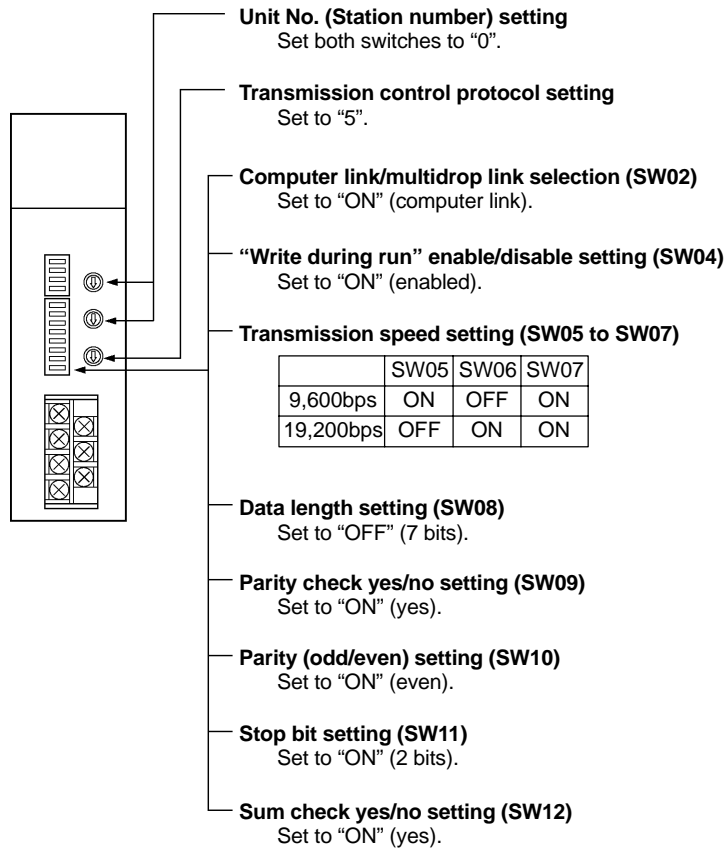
**Unit No. (Station number) setting**
Set both switches to "0".

**Transmission control protocol setting**
Set to "5".

**Computer link/multidrop link selection (SW02)**
Set to "ON" (computer link).

**"Write during run" enable/disable setting (SW04)**
Set to "ON" (enabled).

**Transmission speed setting (SW05 to SW07)**

| | SW05 | SW06 | SW07 |
|---|---|---|---|
| 9,600bps | ON | OFF | ON |
| 19,200bps | OFF | ON | ON |

**Data length setting (SW08)**
Set to "OFF" (7 bits).

**Parity check yes/no setting (SW09)**
Set to "ON" (yes).

**Parity (odd/even) setting (SW10)**
Set to "ON" (even).

**Stop bit setting (SW11)**
Set to "ON" (2 bits).

**Sum check yes/no setting (SW12)**
Set to "ON" (yes).